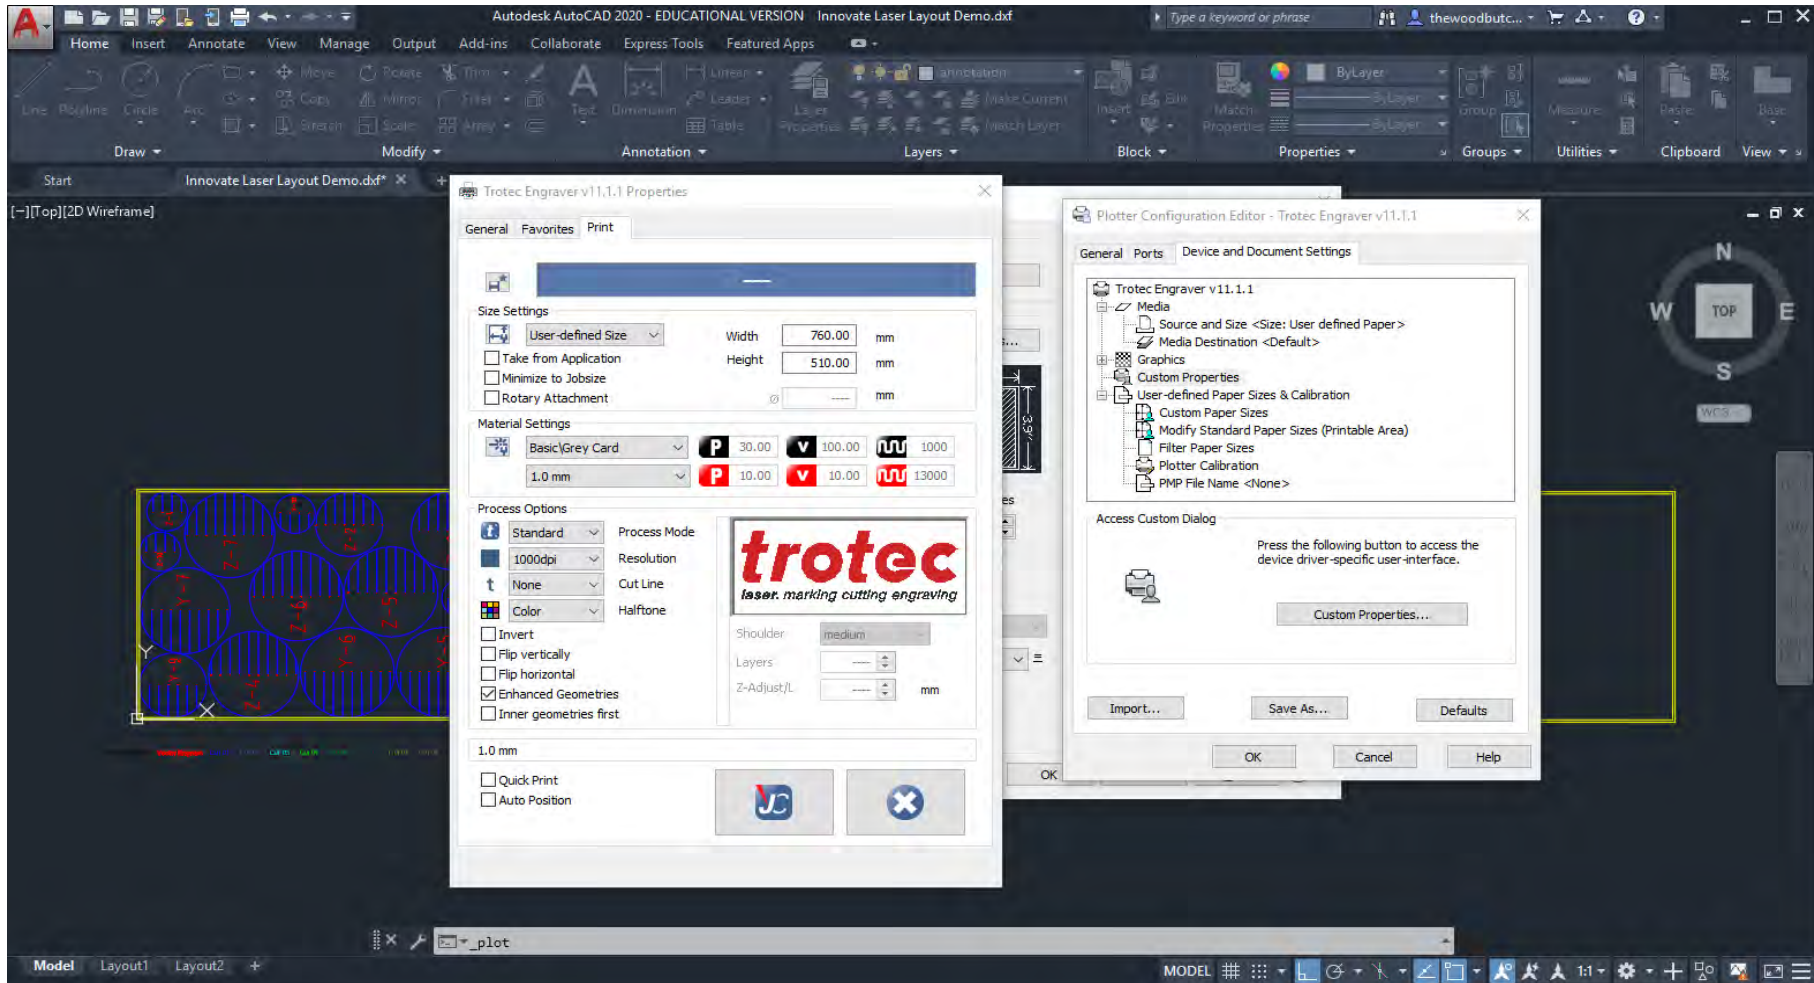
Autodesk AutoCAD 2020 - EDUCATIONAL VERSION Innovate Laser Layout Demo.dxf

Type a keyword or phrase

thewoodbutc...

Home Insert Annotate View Manage Output Add-ins Collaborate Express Tools Featured Apps

Line Polyline Circle Arc

Move Rotate Trim Copy Mirror Fillet Stretch Scale Array

Text Dimension Linear Leader Table

Layer Properties Make Current Match Layer

Insert Edit

Match Properties ByLayer ByLayer ByLayer

Group Measure Paste Base

Draw Modify Annotation Layers Block Properties Groups Utilities Clipboard View

Start Innovate Laser Layout Demo.dxf*

[−][Top][2D Wireframe]

Trotec Engraver v11.1.1 Properties

General Favorites Print

Size Settings

User-defined Size

Width 760.00 mm

Height 510.00 mm

Take from Application

Minimize to Jobsize

Rotary Attachment

mm

Material Settings

Basic\Grey Card

1.0 mm

P 30.00 V 100.00 1000

P 10.00 V 10.00 13000

Process Options

Standard Process Mode

1000dpi Resolution

None Cut Line

Color Halftone

Invert

Flip vertically

Flip horizontal

Enhanced Geometries

Inner geometries first

trotec

laser. marking cutting engraving

Shoulder medium

Layers

Z-Adjust/L mm

1.0 mm

Quick Print

Auto Position

Plotter Configuration Editor - Trotec Engraver v11.1.1

General Ports Device and Document Settings

Trotec Engraver v11.1.1
Media
Source and Size <Size: User defined Paper>
Media Destination <Default>
Graphics
Custom Properties
User-defined Paper Sizes & Calibration
Custom Paper Sizes
Modify Standard Paper Sizes (Printable Area)
Filter Paper Sizes
Plotter Calibration
PMP File Name <None>

Access Custom Dialog

Press the following button to access the device driver-specific user-interface.

Custom Properties...

Import... Save As... Defaults

OK Cancel Help

OK

N W TOP E S WCS

_plot

Model Layout1 Layout2

MODEL 1:1